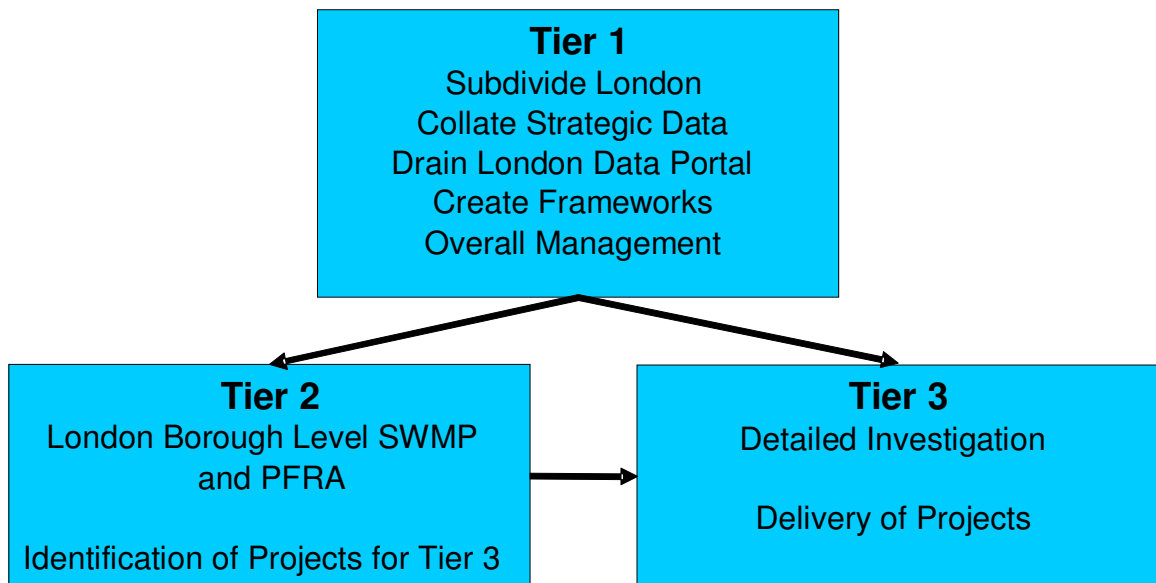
Tier 1
Subdivide London
Collate Strategic Data
Drain London Data Portal
Create Frameworks
Overall Management

Tier 2
London Borough Level SWMP and PFRA

Identification of Projects for Tier 3

Tier 3
Detailed Investigation

Delivery of Projects